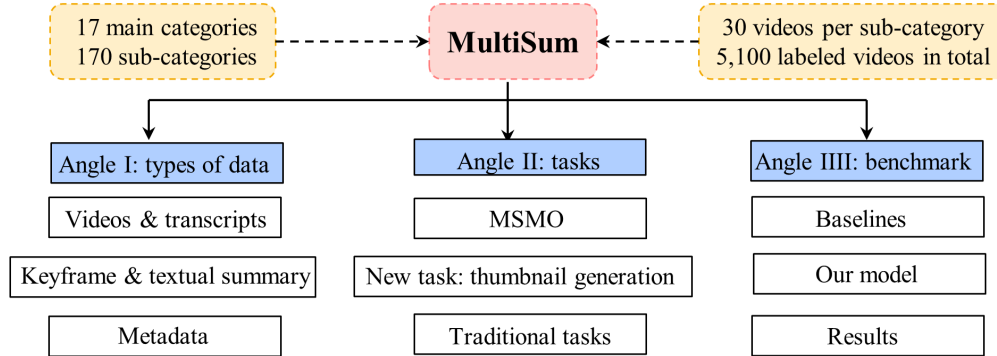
17 main categories
170 sub-categories

MultiSum

30 videos per sub-category
5,100 labeled videos in total

Angle I: types of data

Videos & transcripts

Keyframe & textual summary

Metadata

Angle II: tasks

MSMO

New task: thumbnail generation

Traditional tasks

Angle IIII: benchmark

Baselines

Our model

Results